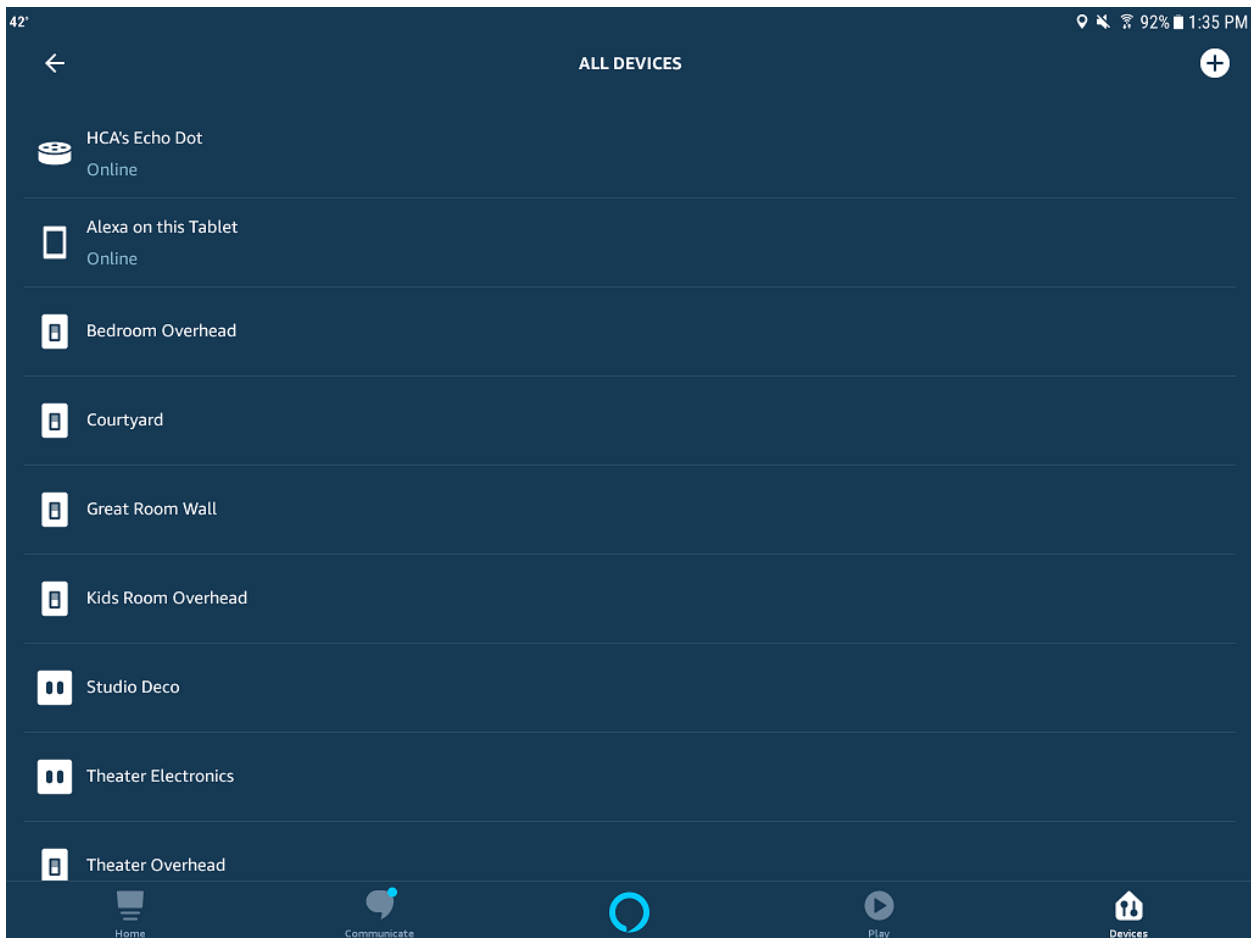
42°

92% 1:35 PM

ALL DEVICES

HCA's Echo Dot
Online

Alexa on this Tablet
Online

Bedroom Overhead

Courtyard

Great Room Wall

Kids Room Overhead

Studio Deco

Theater Electronics

Theater Overhead

Home

Communicate

Play

Devices